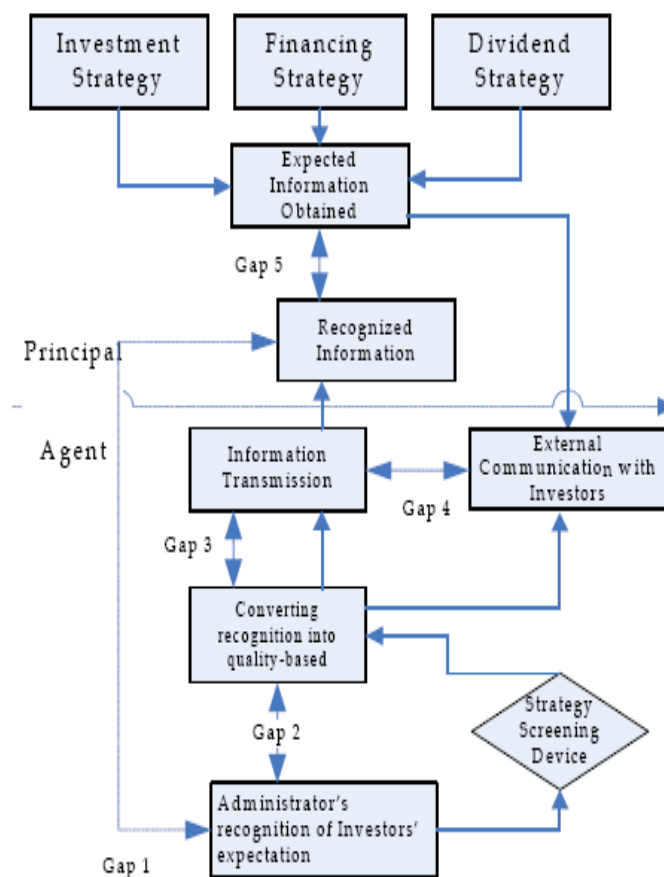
Investment Strategy

Financing Strategy

Dividend Strategy

Expected Information Obtained

Gap 5

Principal

Recognized Information

Agent

Information Transmission

External Communication with Investors

Gap 4

Gap 3

Converting recognition into quality-based

Strategy Screening Device

Gap 2

Administrator's recognition of Investors' expectation

Gap 1